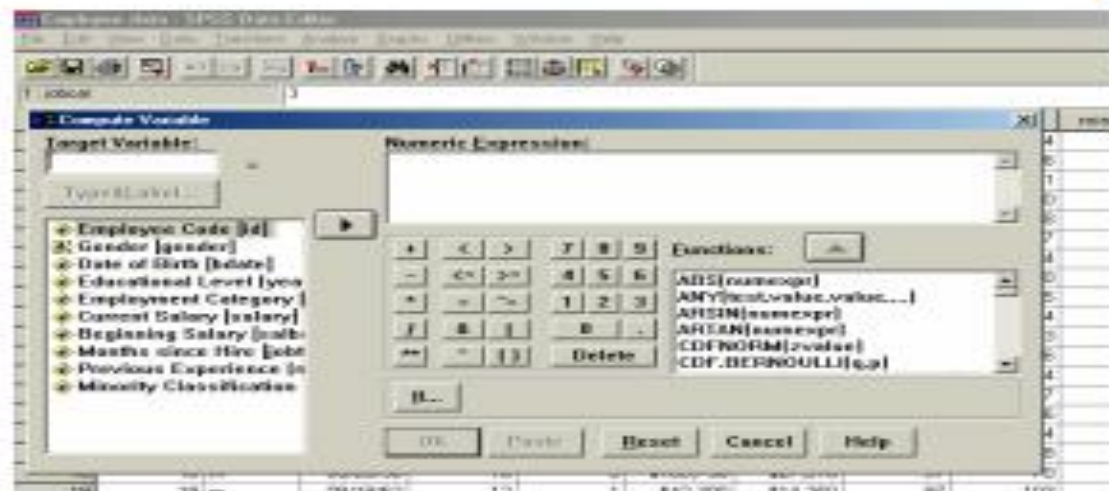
Employee data - SPSS Data Editor
File Edit View Data Transform Analyze Graphs Utilities Window Help
1 : jobcat 3
Compute Variable
Target Variable:
=
Type&Label...
Numeric Expression:
Employee Code [id]
Gender [gender]
Date of Birth [bdate]
Educational Level [yea
Employment Category [
Current Salary [salary]
Beginning Salary [salbe
Months since Hire [jobt
Previous Experience [m
Minority Classification
+ < > 7 8 9
- <= >= 4 5 6
* = ~= 1 2 3
/ & | 0 .
** ~ ( ) Delete
Functions:
ABS(numexpr)
ANY(test,value,value,...)
ARSIN(numexpr)
ARTAN(numexpr)
CDFNORM(zvalue)
CDF.BERNOULLI(q,p)
If...
OK Paste Reset Cancel Help